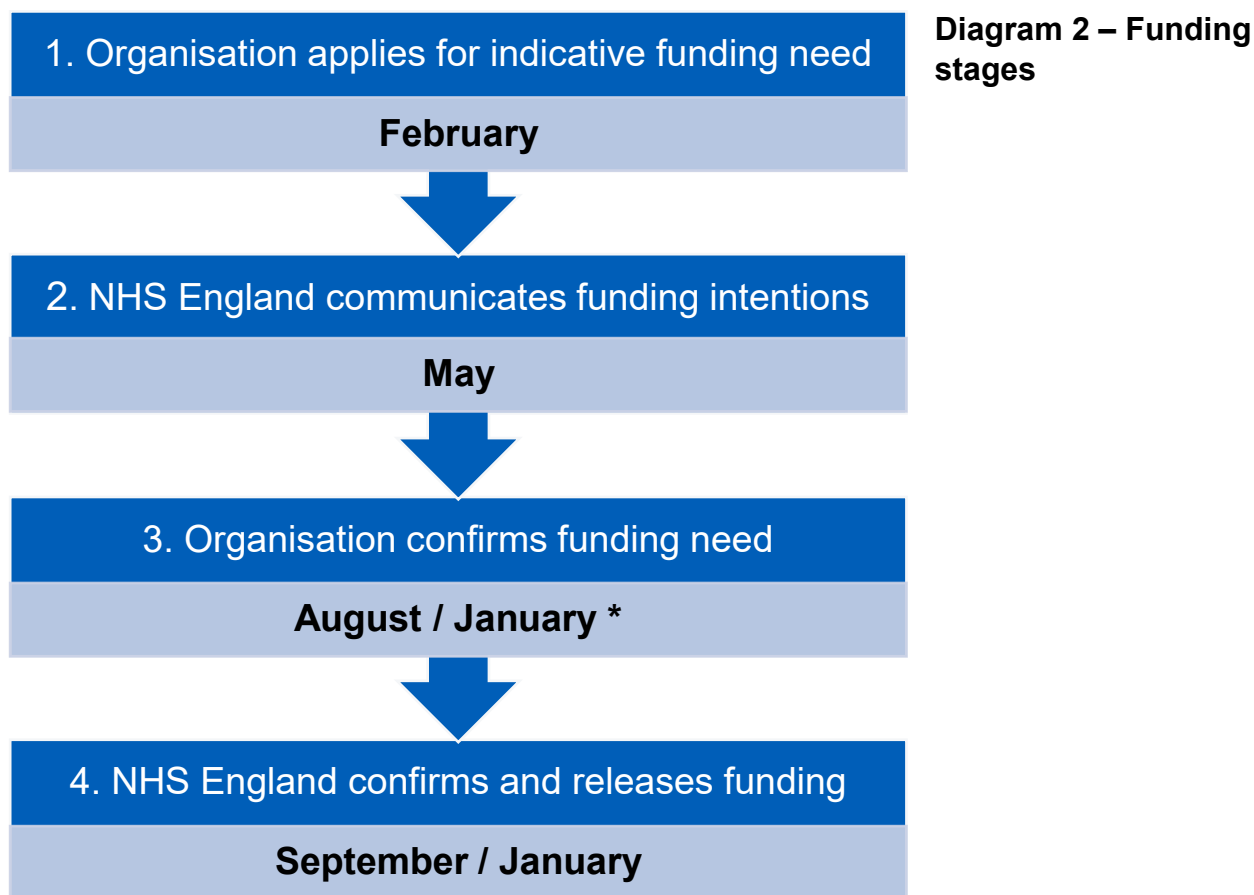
Diagram 2 – Funding stages

1. Organisation applies for indicative funding need

February

2. NHS England communicates funding intentions

May

3. Organisation confirms funding need

August / January *

4. NHS England confirms and releases funding

September / January